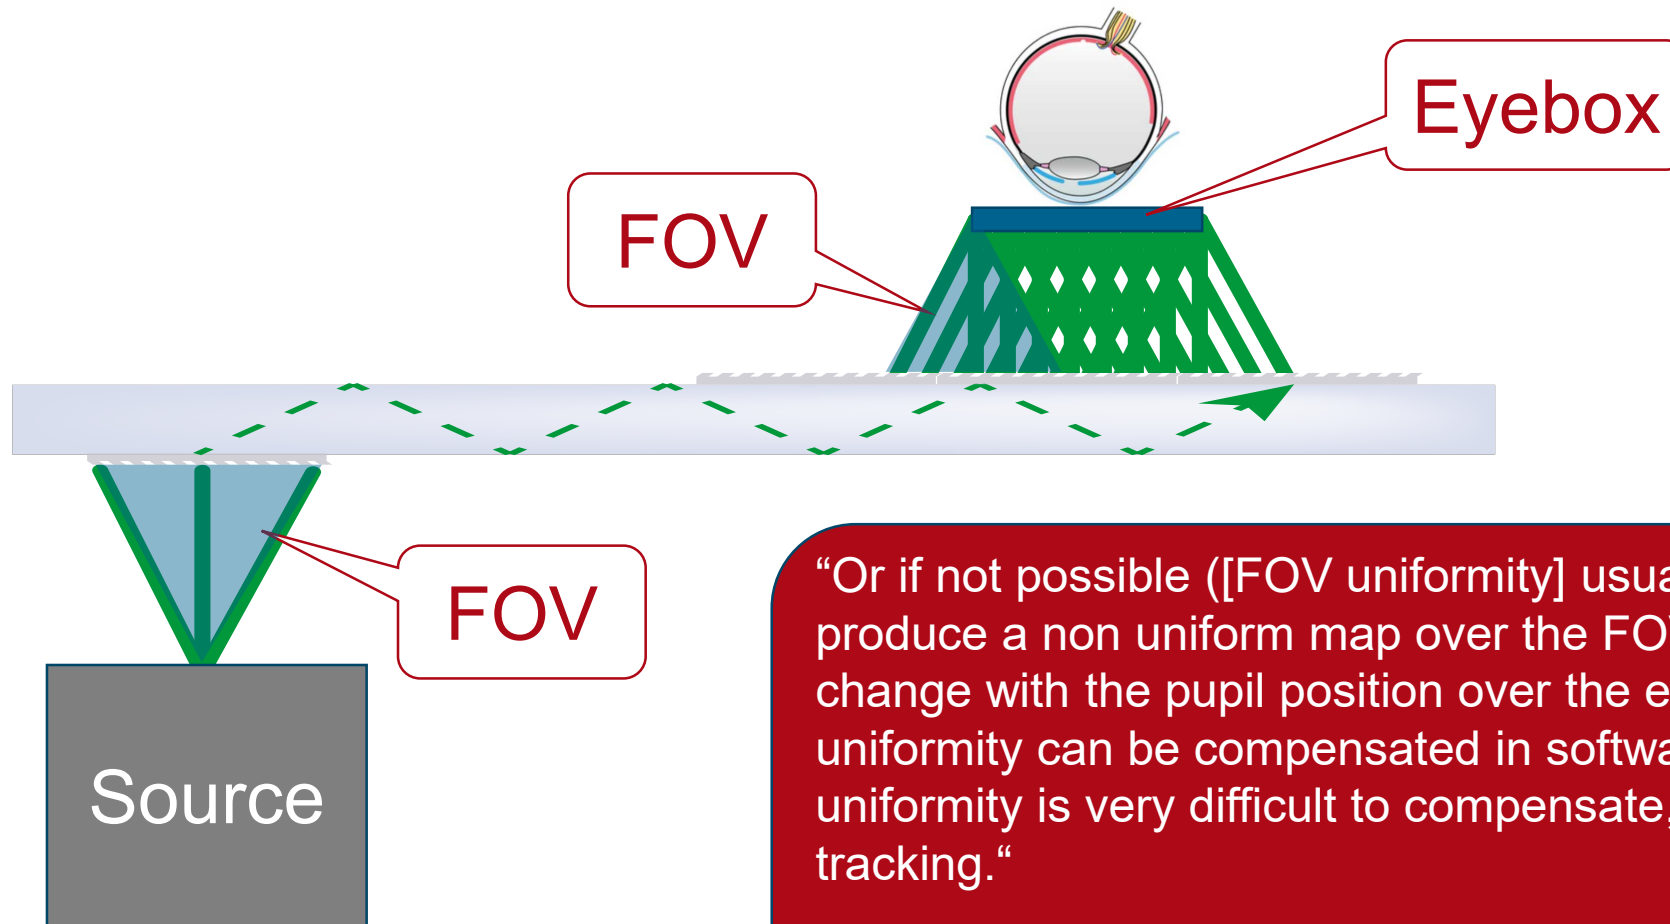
Eyebox

FOV

FOV

Source

“Or if not possible ([FOV uniformity] usua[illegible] produce a non uniform map over the FO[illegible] change with the pupil position over the e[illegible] uniformity can be compensated in softwa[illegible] uniformity is very difficult to compensate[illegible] tracking.“